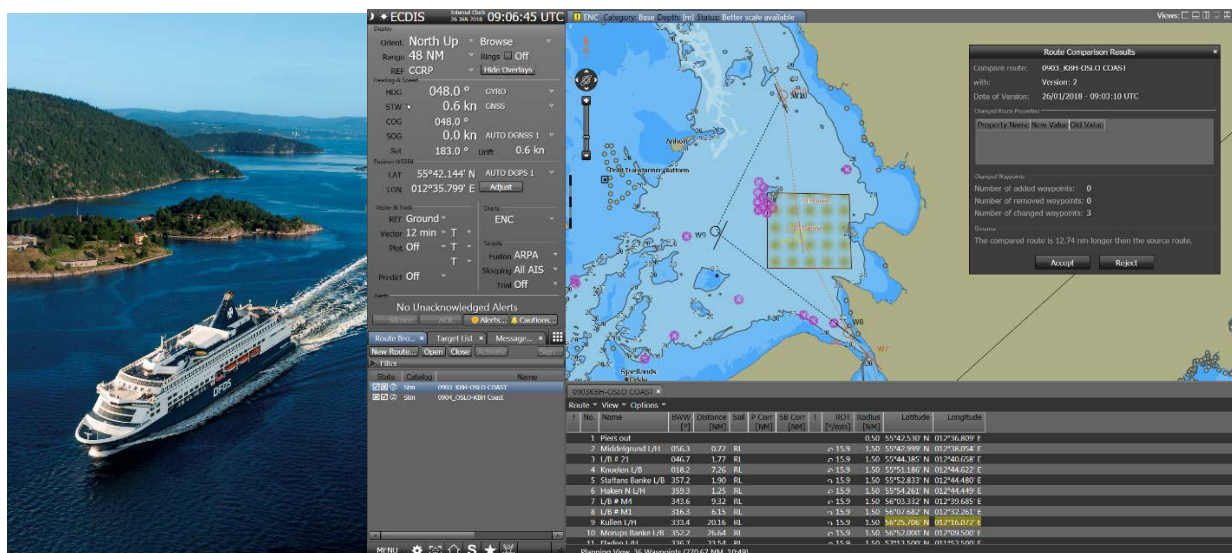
ECDIS Internal Clock 26 Jan 2018 09:06:45 UTC

Display
Orient. North Up Browse
Range 48 NM Rings Off
REF CCRP Hide Overlays

Heading & Speed
HDG 048.0 ° GYRO
STW 0.6 kn GNSS
COG 048.0 °
SOG 0.0 kn AUTO DGNSS 1
Set 183.0 ° Drift 0.6 kn

Position WGS84
LAT 55°42.144' N AUTO DGPS 1
LON 012°35.799' E Adjust

Vector & Trails
REF Ground
Vector 12 min T
Past Off T
T
Predict Off

Charts
ENC

Targets
Fusion ARPA
Sleeping All AIS
Trial Off

Alerts
No Unacknowledged Alerts
Silence ACK Alerts... Cautions...

Route Bro... Target List Message...
New Route... Open Close Activate
Filter
Status Catalog Name
Stm 0903_KBH-OSLO COAST
Stm 0904_OSLO-KBH Coast

MENU

ENC Category: Base Depth: [m] Status: Better scale available

Views:

Anholt
Djursland
Sjaellands Odde

W8
W9

Route Comparison Results
Compare route: 0903_KBH-OSLO COAST
with: Version: 2
Date of Version: 26/01/2018 - 09:03:10 UTC
Changed Route Properties
Property Name New Value Old Value
Changed Waypoints
Number of added waypoints: 0
Number of removed waypoints: 0
Number of changed waypoints: 3
Distance
The compared route is 12.74 nm longer then the source route.
Accept Reject

0903KBH-OSLO COAST
Route View Options

| No. | Name | BWW [°] | Distance [NM] | Sail | P Corr [NM] | SB Corr [NM] | ROT [°/min] | Radius [NM] | Latitude | Longitude |
|---|---|---|---|---|---|---|---|---|---|---|
| 1 | Piers out | | | | | | | 0.50 | 55°42.530' N | 012°36.809' E |
| 2 | Middelgrund L/H | 056.3 | 0.72 | RL | | | 15.9 | 1.50 | 55°42.999' N | 012°38.054' E |
| 3 | L/B # 21 | 046.7 | 1.77 | RL | | | 15.9 | 1.50 | 55°44.185' N | 012°40.058' E |
| 4 | Knoelen L/B | 018.2 | 7.26 | RL | | | 15.9 | 1.50 | 55°51.186' N | 012°44.622' E |
| 5 | Staffans Banke L/B | 357.2 | 1.90 | RL | | | 15.9 | 1.50 | 55°52.833' N | 012°44.480' E |
| 6 | Haken N L/H | 359.3 | 1.25 | RL | | | 15.9 | 1.50 | 55°54.261' N | 012°44.449' E |
| 7 | L/B # M4 | 343.6 | 9.32 | RL | | | 15.9 | 1.50 | 56°03.332' N | 012°39.685' E |
| 8 | L/B # M1 | 316.3 | 6.15 | RL | | | 15.9 | 1.50 | 56°07.682' N | 012°32.261' E |
| 9 | Kullen L/H | 333.4 | 20.16 | RL | | | 15.9 | 1.50 | 56°25.706' N | 012°16.072' E |
| 10 | Morups Banke L/B | 352.2 | 26.64 | RL | | | 15.9 | 1.50 | 56°52.000' N | 012°09.500' E |
| 11 | Fladen L/H | 336.7 | 22.54 | RL | | | 15.9 | 1.50 | 57°13.500' N | 012°52.500' E |

Planning View: 36 Waypoints (270.67 NM, 10:49)